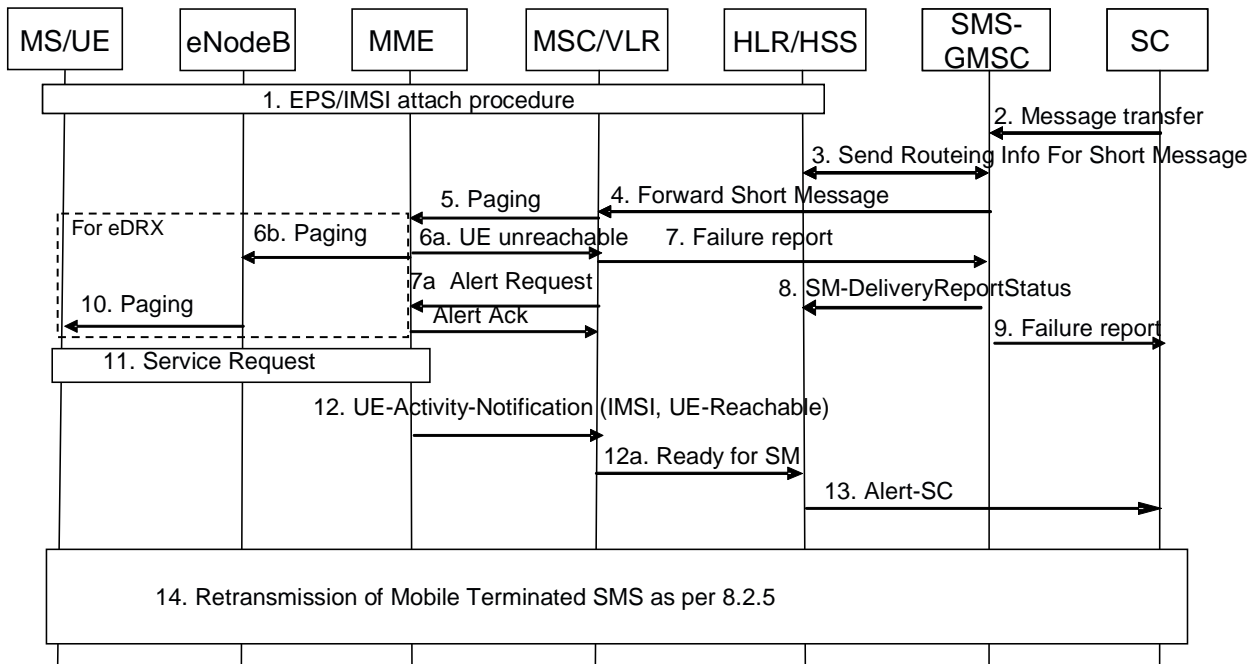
MS/UE
eNodeB
MME
MSC/VLR
HLR/HSS
SMS-GMSC
SC

1. EPS/IMSI attach procedure
2. Message transfer
3. Send Routeing Info For Short Message
5. Paging
4. Forward Short Message
For eDRX
6b. Paging
6a. UE unreachable
7. Failure report
7a Alert Request
8. SM-DeliveryReportStatus
10. Paging
Alert Ack
9. Failure report
11. Service Request
12. UE-Activity-Notification (IMSI, UE-Reachable)
12a. Ready for SM
13. Alert-SC
14. Retransmission of Mobile Terminated SMS as per 8.2.5